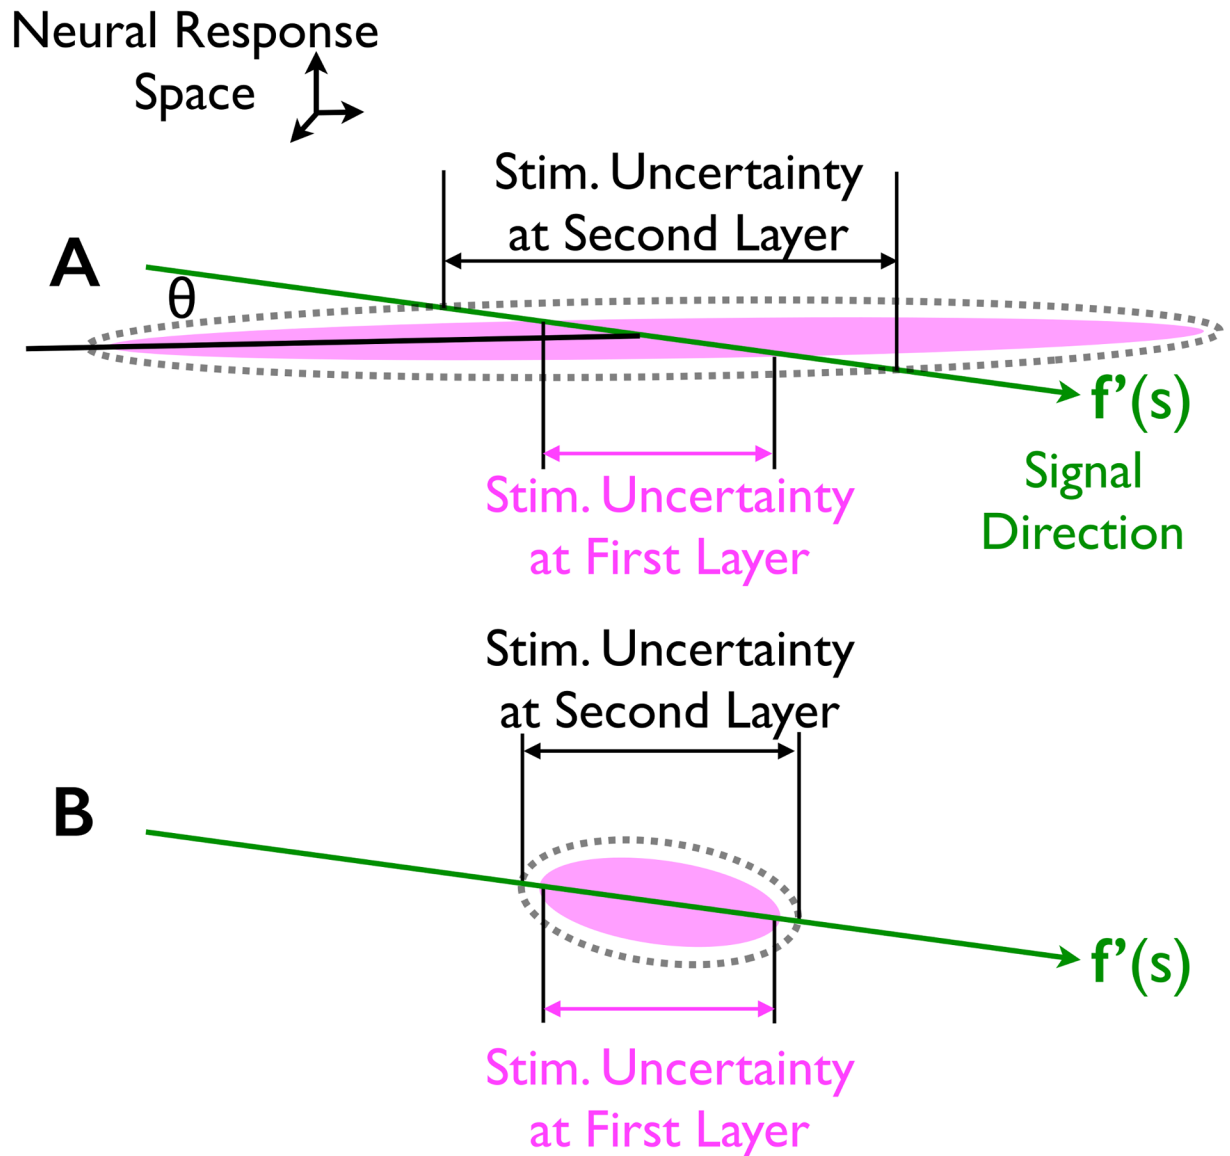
Neural Response Space

Stim. Uncertainty at Second Layer

A

θ

f'(s)

Stim. Uncertainty at First Layer

Signal Direction

Stim. Uncertainty at Second Layer

B

f'(s)

Stim. Uncertainty at First Layer